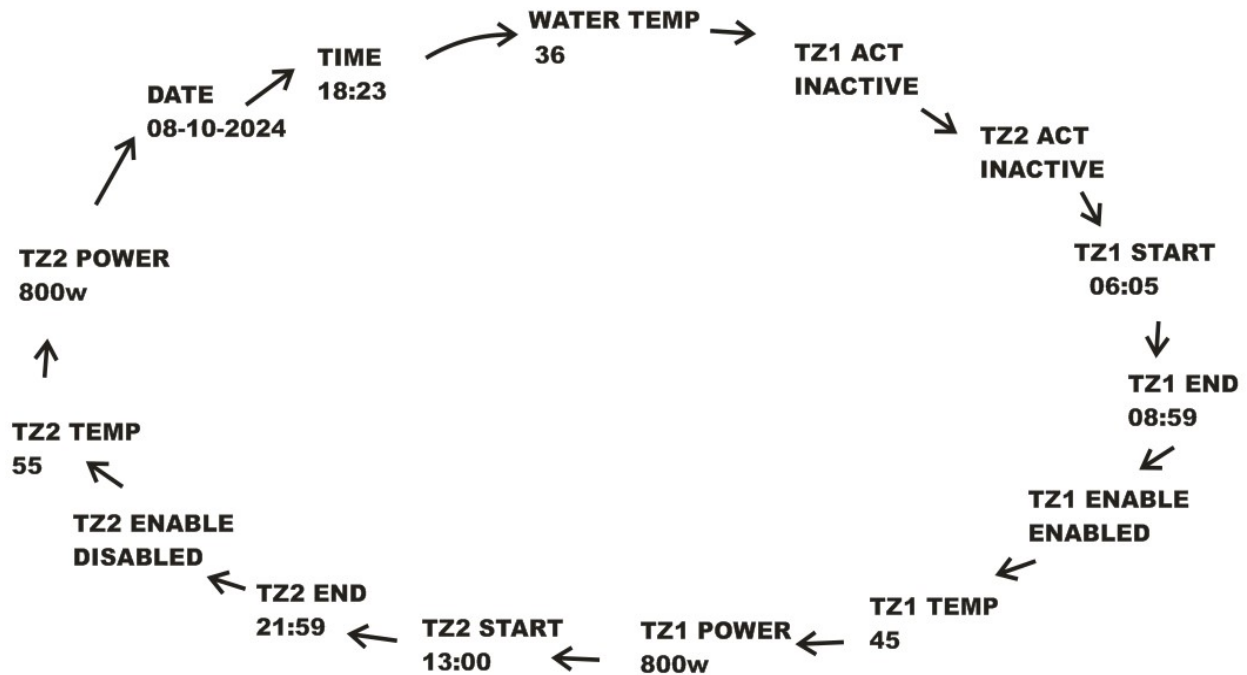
DATE
08-10-2024

TIME
18:23

WATER TEMP
36

TZ1 ACT
INACTIVE

TZ2 ACT
INACTIVE

TZ1 START
06:05

TZ1 END
08:59

TZ1 ENABLE
ENABLED

TZ1 TEMP
45

TZ1 POWER
800w

TZ2 START
13:00

TZ2 END
21:59

TZ2 ENABLE
DISABLED

TZ2 TEMP
55

TZ2 POWER
800w